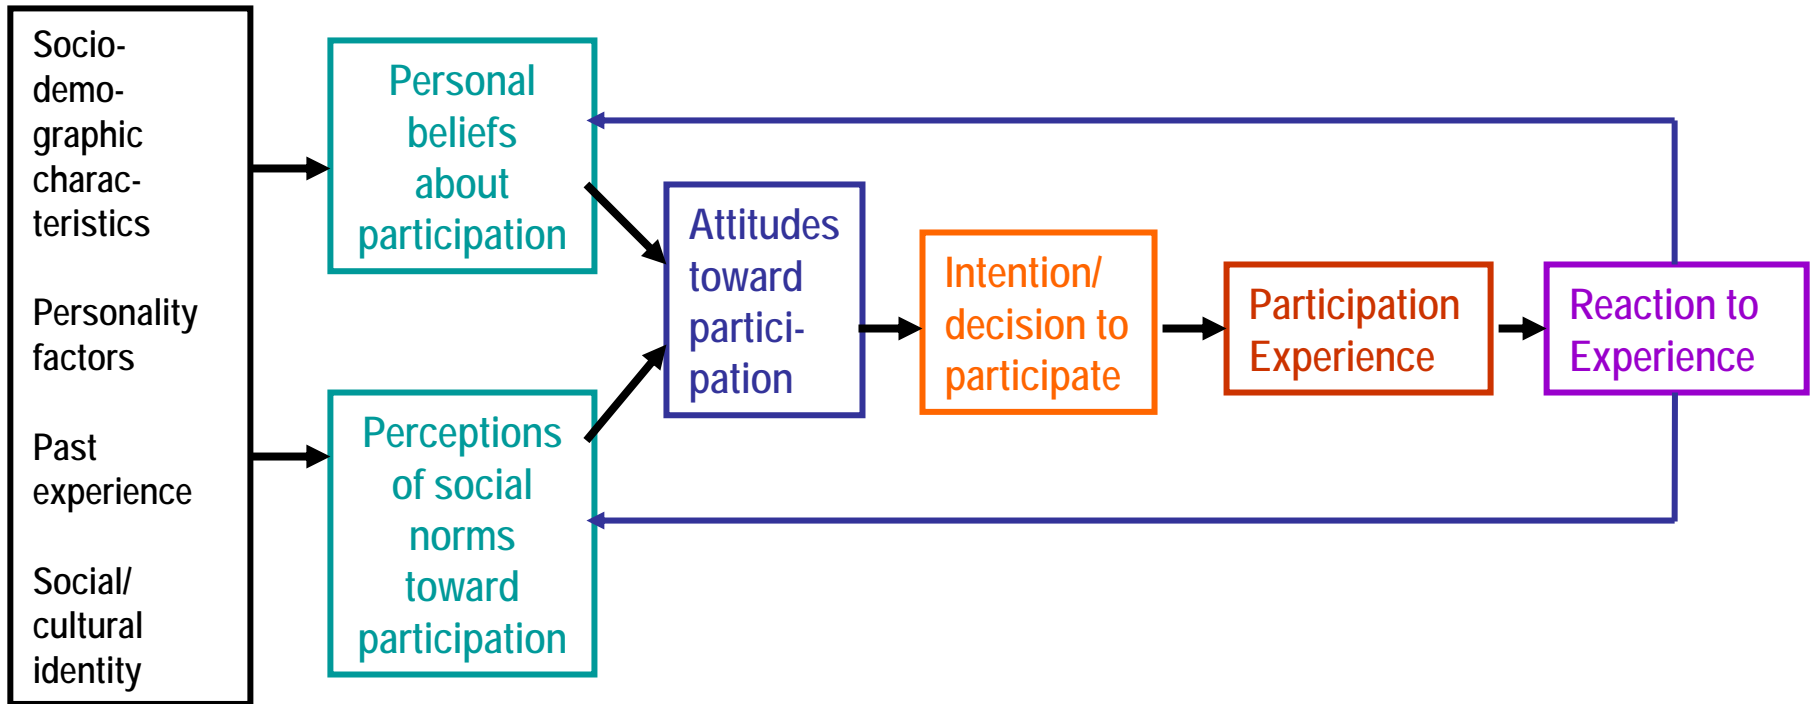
Sociodemographic characteristics

Personality factors

Past experience

Social/ cultural identity

Personal beliefs about participation

Perceptions of social norms toward participation

Attitudes toward participation

Intention/ decision to participate

Participation Experience

Reaction to Experience